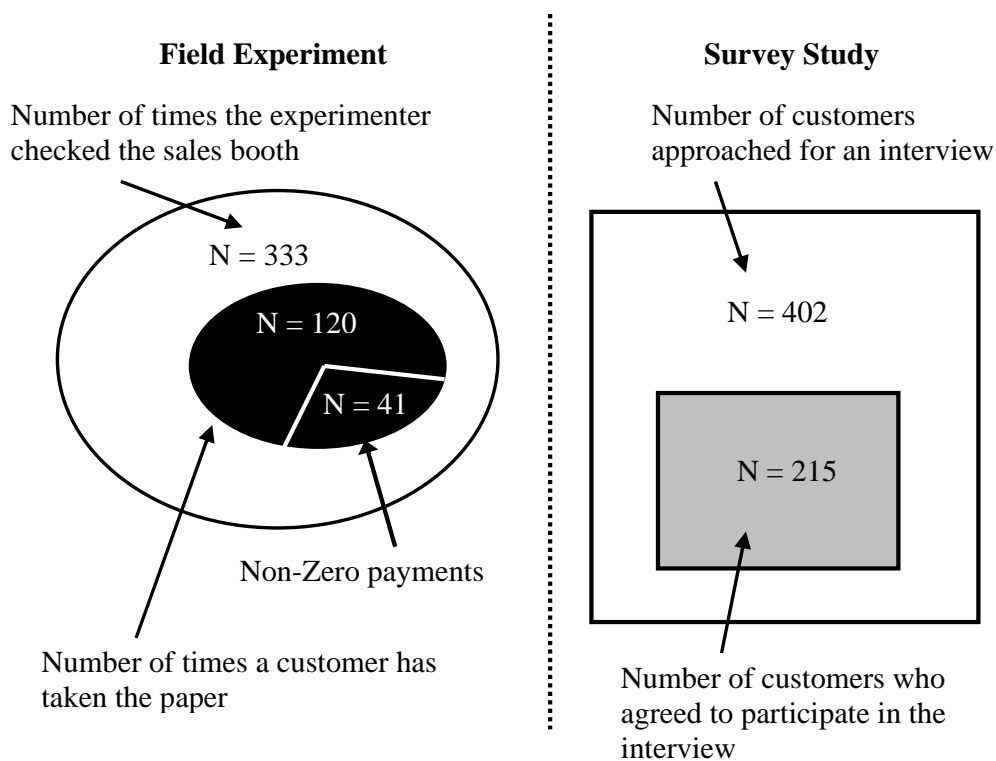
Field Experiment

Number of times the experimenter checked the sales booth

N = 333

N = 120

N = 41

Non-Zero payments

Number of times a customer has taken the paper

Survey Study

Number of customers approached for an interview

N = 402

N = 215

Number of customers who agreed to participate in the interview